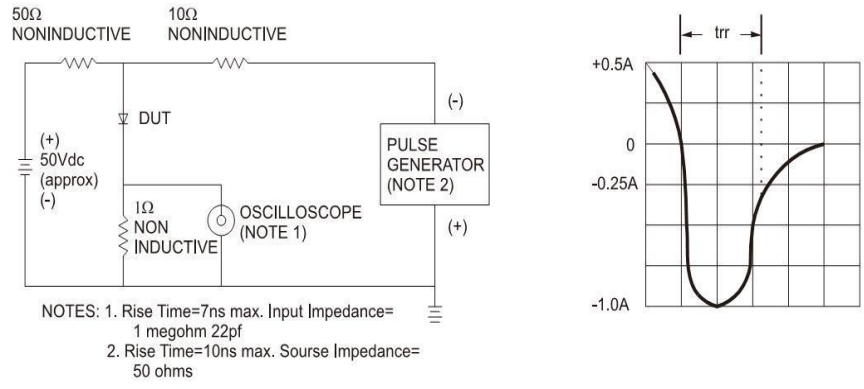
50Ω
NONINDUCTIVE

10Ω
NONINDUCTIVE

DUT

(+)
50Vdc
(approx)
(-)

1Ω
NON
INDUCTIVE

OSCILLOSCOPE
(NOTE 1)

(-)

PULSE
GENERATOR
(NOTE 2)

(+)

NOTES: 1. Rise Time=7ns max. Input Impedance= 1 megohm 22pf
2. Rise Time=10ns max. Sourse Impedance= 50 ohms

trr

+0.5A

0

-0.25A

-1.0A